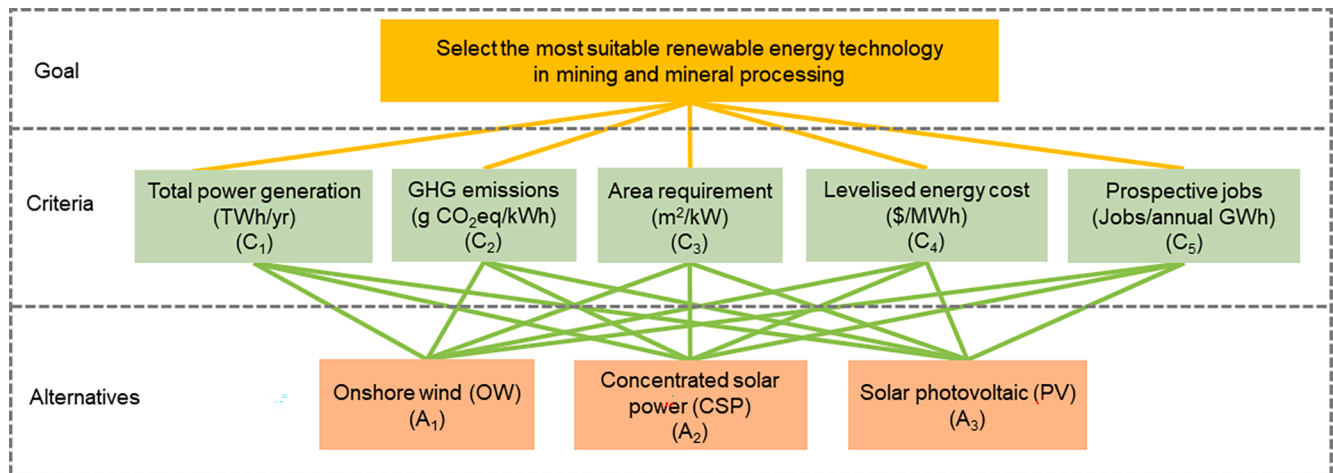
Goal

Select the most suitable renewable energy technology in mining and mineral processing

Criteria

Total power generation (TWh/yr) ($C_1$)

GHG emissions (g $CO_2$eq/kWh) ($C_2$)

Area requirement ($m^2$/kW) ($C_3$)

Levelised energy cost (\$/MWh) ($C_4$)

Prospective jobs (Jobs/annual GWh) ($C_5$)

Alternatives

Onshore wind (OW) ($A_1$)

Concentrated solar power (CSP) ($A_2$)

Solar photovoltaic (PV) ($A_3$)